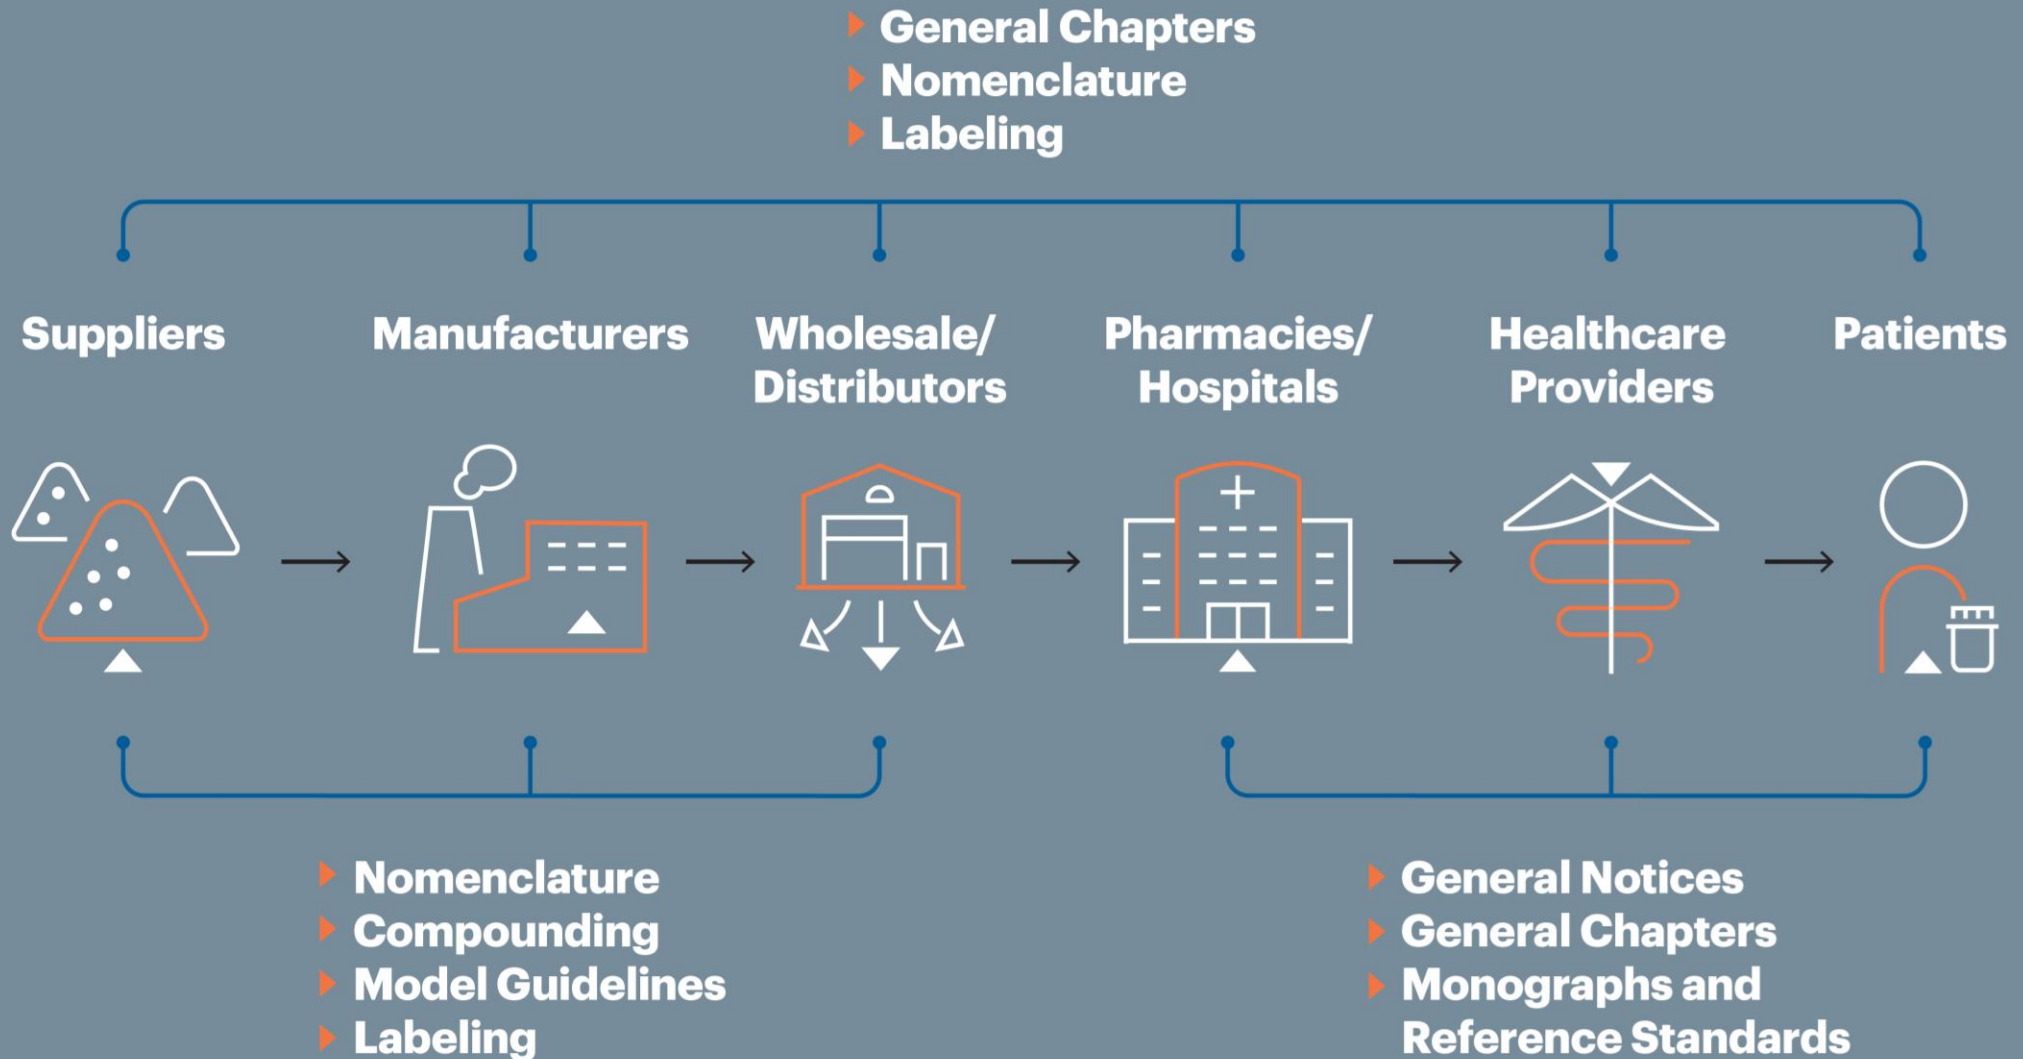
General Chapters
Nomenclature
Labeling

Suppliers

Manufacturers

Wholesale/ Distributors

Pharmacies/ Hospitals

Healthcare Providers

Patients

Nomenclature
Compounding
Model Guidelines
Labeling

General Notices
General Chapters
Monographs and Reference Standards